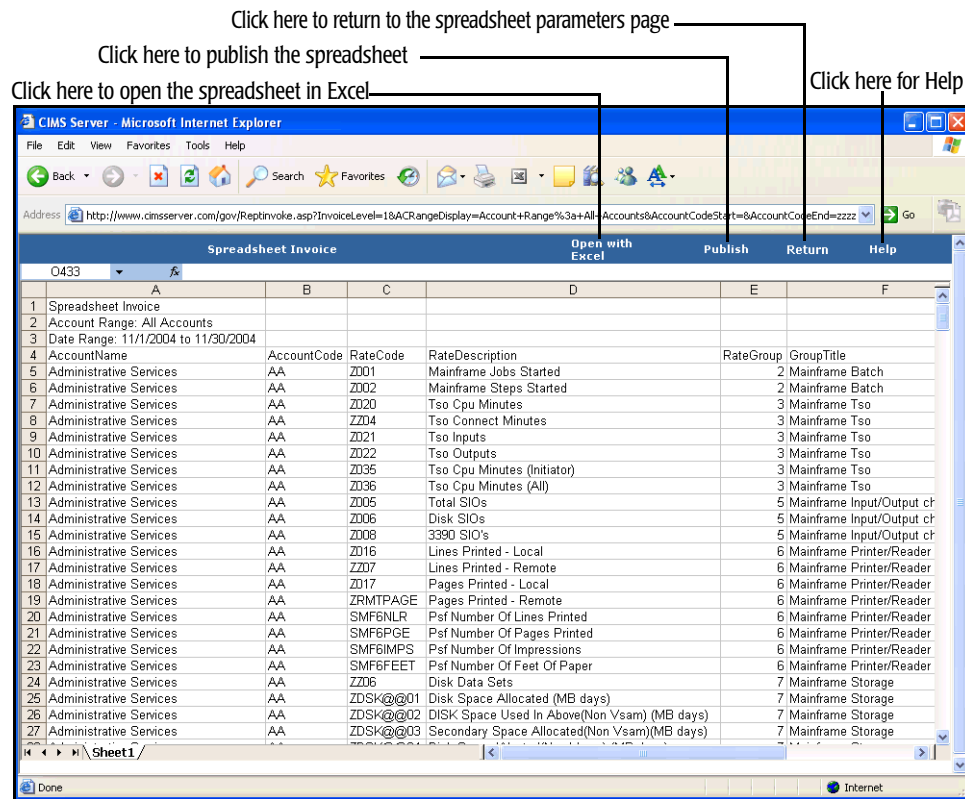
Click here to return to the spreadsheet parameters page

Click here to publish the spreadsheet

Click here to open the spreadsheet in Excel

Click here for Help

CIMS Server - Microsoft Internet Explorer

File Edit View Favorites Tools Help

Back Search Favorites

Address http://www.cimsserver.com/gov/ReptInvoke.asp?InvoiceLevel=1&ACRangeDisplay=Account+Range%3a+All+Accounts&AccountCodeStart=&AccountCodeEnd=zzzz Go

Spreadsheet Invoice Open with Excel Publish Return Help

O433

| | A | B | C | D | E | F |
|---|---|---|---|---|---|---|
| 1 | Spreadsheet Invoice | | | | | |
| 2 | Account Range: All Accounts | | | | | |
| 3 | Date Range: 11/1/2004 to 11/30/2004 | | | | | |
| 4 | AccountName | AccountCode | RateCode | RateDescription | RateGroup | GroupTitle |
| 5 | Administrative Services | AA | Z001 | Mainframe Jobs Started | 2 | Mainframe Batch |
| 6 | Administrative Services | AA | Z002 | Mainframe Steps Started | 2 | Mainframe Batch |
| 7 | Administrative Services | AA | Z020 | Tso Cpu Minutes | 3 | Mainframe Tso |
| 8 | Administrative Services | AA | ZZ04 | Tso Connect Minutes | 3 | Mainframe Tso |
| 9 | Administrative Services | AA | Z021 | Tso Inputs | 3 | Mainframe Tso |
| 10 | Administrative Services | AA | Z022 | Tso Outputs | 3 | Mainframe Tso |
| 11 | Administrative Services | AA | Z035 | Tso Cpu Minutes (Initiator) | 3 | Mainframe Tso |
| 12 | Administrative Services | AA | Z036 | Tso Cpu Minutes (All) | 3 | Mainframe Tso |
| 13 | Administrative Services | AA | Z005 | Total SIOs | 5 | Mainframe Input/Output ch |
| 14 | Administrative Services | AA | Z006 | Disk SIOs | 5 | Mainframe Input/Output ch |
| 15 | Administrative Services | AA | Z008 | 3390 SIO's | 5 | Mainframe Input/Output ch |
| 16 | Administrative Services | AA | Z016 | Lines Printed - Local | 6 | Mainframe Printer/Reader |
| 17 | Administrative Services | AA | ZZ07 | Lines Printed - Remote | 6 | Mainframe Printer/Reader |
| 18 | Administrative Services | AA | Z017 | Pages Printed - Local | 6 | Mainframe Printer/Reader |
| 19 | Administrative Services | AA | ZRMTPAGE | Pages Printed - Remote | 6 | Mainframe Printer/Reader |
| 20 | Administrative Services | AA | SMF6NLR | Psf Number Of Lines Printed | 6 | Mainframe Printer/Reader |
| 21 | Administrative Services | AA | SMF6PGE | Psf Number Of Pages Printed | 6 | Mainframe Printer/Reader |
| 22 | Administrative Services | AA | SMF6IMPS | Psf Number Of Impressions | 6 | Mainframe Printer/Reader |
| 23 | Administrative Services | AA | SMF6FEET | Psf Number Of Feet Of Paper | 6 | Mainframe Printer/Reader |
| 24 | Administrative Services | AA | ZZ06 | Disk Data Sets | 7 | Mainframe Storage |
| 25 | Administrative Services | AA | ZDSK@@01 | Disk Space Allocated (MB days) | 7 | Mainframe Storage |
| 26 | Administrative Services | AA | ZDSK@@02 | DISK Space Used In Above(Non Vsam) (MB days) | 7 | Mainframe Storage |
| 27 | Administrative Services | AA | ZDSK@@03 | Secondary Space Allocated(Non Vsam)(MB days) | 7 | Mainframe Storage |

Sheet1

Done Internet